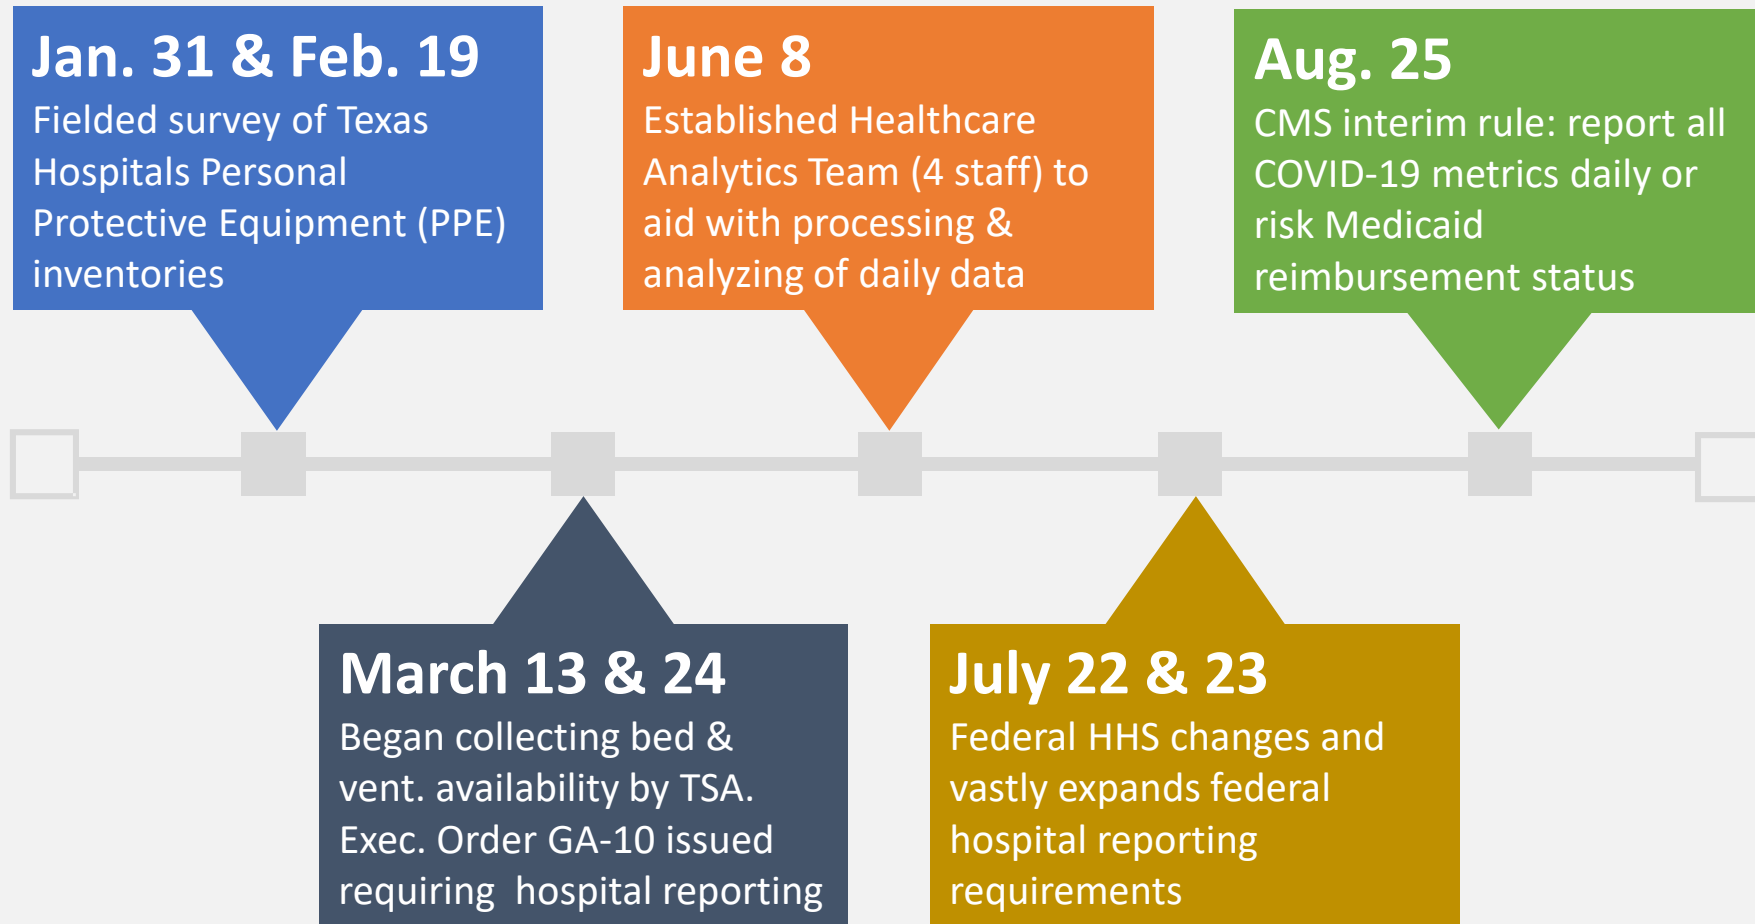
Jan. 31 & Feb. 19
Fielded survey of Texas Hospitals Personal Protective Equipment (PPE) inventories

June 8
Established Healthcare Analytics Team (4 staff) to aid with processing & analyzing of daily data

Aug. 25
CMS interim rule: report all COVID-19 metrics daily or risk Medicaid reimbursement status

March 13 & 24
Began collecting bed & vent. availability by TSA. Exec. Order GA-10 issued requiring hospital reporting

July 22 & 23
Federal HHS changes and vastly expands federal hospital reporting requirements